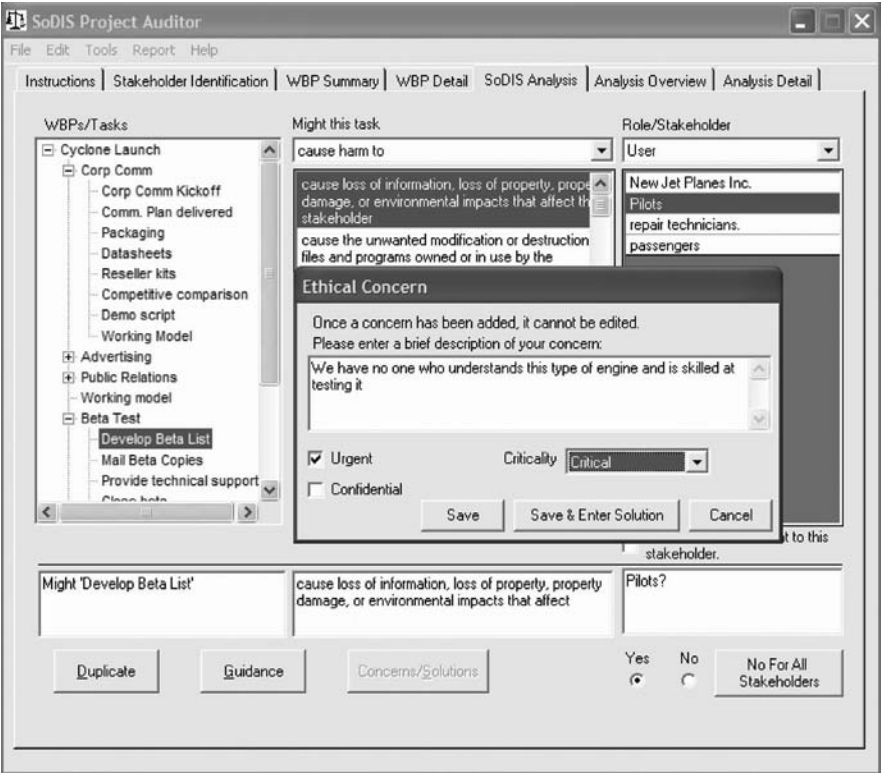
SoDIS Project Auditor

File Edit Tools Report Help

Instructions | Stakeholder Identification | WBP Summary | WBP Detail | SoDIS Analysis | Analysis Overview | Analysis Detail

WBPs/Tasks

Cyclone Launch
Corp Comm
Corp Comm Kickoff
Comm. Plan delivered
Packaging
Datasheets
Reseller kits
Competitive comparison
Demo script
Working Model
Advertising
Public Relations
Working model
Beta Test
Develop Beta List
Mail Beta Copies
Provide technical support
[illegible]

Might this task

cause harm to

cause loss of information, loss of property, prope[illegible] damage, or environmental impacts that affect th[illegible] stakeholder

cause the unwanted modification or destruction files and programs owned or in use by the

Role/Stakeholder

User

New Jet Planes Inc.
Pilots
repair technicians.
passengers

Ethical Concern

Once a concern has been added, it cannot be edited.
Please enter a brief description of your concern:

We have no one who understands this type of engine and is skilled at testing it

Urgent

Criticality Critical

Confidential

Save

Save & Enter Solution

Cancel

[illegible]t to this stakeholder.

Might 'Develop Beta List'

cause loss of information, loss of property, property damage, or environmental impacts that affect

Pilots?

Duplicate

Guidance

Concerns/Solutions

Yes No

No For All Stakeholders